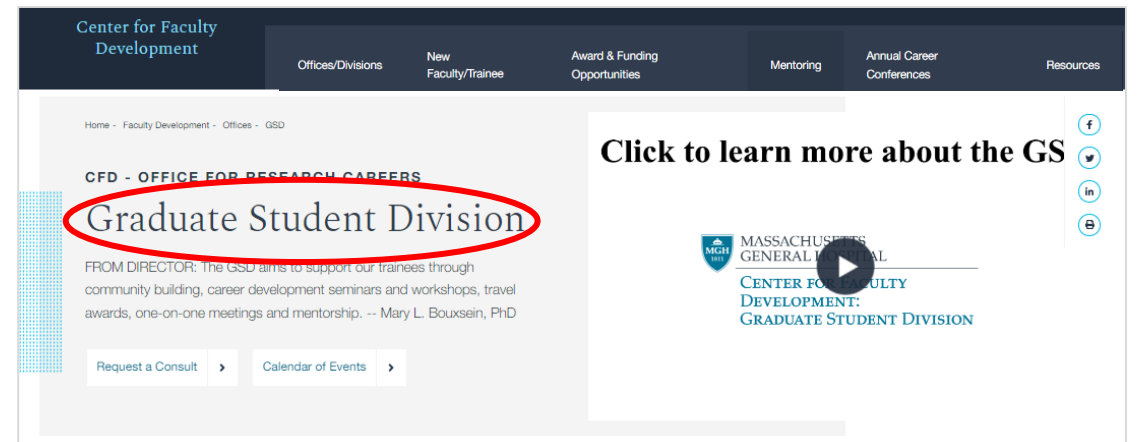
Center for Faculty Development

Offices/Divisions
New Faculty/Trainee
Award & Funding Opportunities
Mentoring
Annual Career Conferences
Resources

Home - Faculty Development - Offices - GSD

CFD - OFFICE FOR RESEARCH CAREERS

Graduate Student Division

FROM DIRECTOR: The GSD aims to support our trainees through community building, career development seminars and workshops, travel awards, one-on-one meetings and mentorship. -- Mary L. Bouxsein, PhD

Request a Consult

Calendar of Events

Click to learn more about the GS

MGH 1811

MASSACHUSETTS GENERAL HOSPITAL

CENTER FOR FACULTY DEVELOPMENT: GRADUATE STUDENT DIVISION